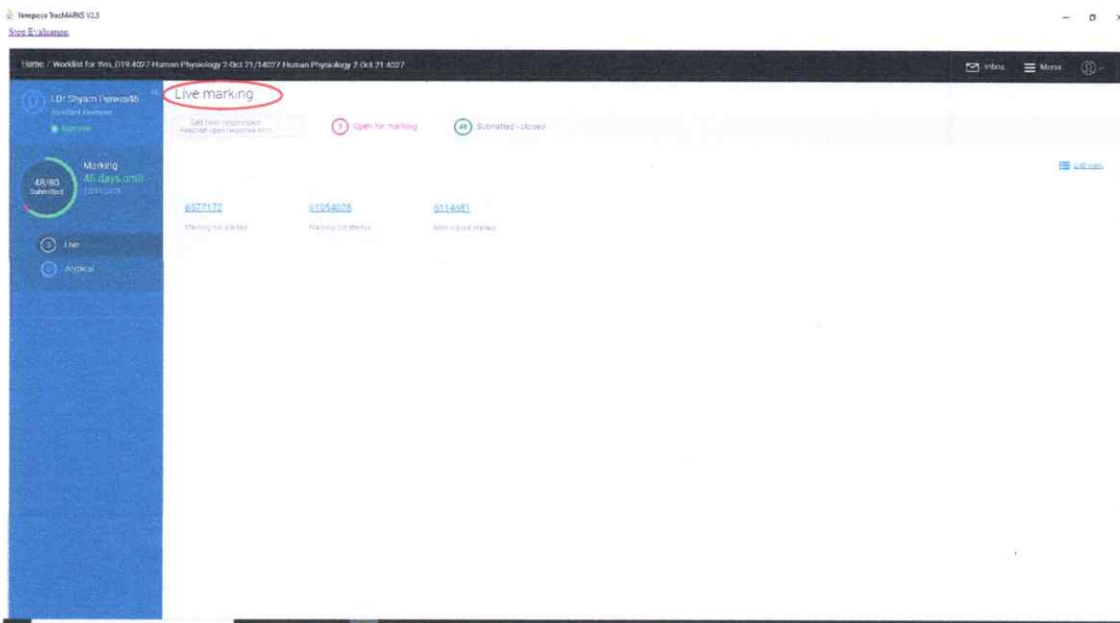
Tenepoya TechMARKS V2.5
Stop Evaluation

Home / Worklist for Yen_019.4027 Human Physiology 2-Oct 21/14027 Human Physiology 2-Oct 21 4027

Inbox Menu

Dr Shyam Perera46
Assistant Examiner
Approved

48/60 Submitted
Marking
45 days until
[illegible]

Live
Atypical

Live marking

Get new responses
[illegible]

3 Open for marking

48 Submitted - closed

List view

6027172
Marking not started

61054028
Marking not started

6114681
Marking not started